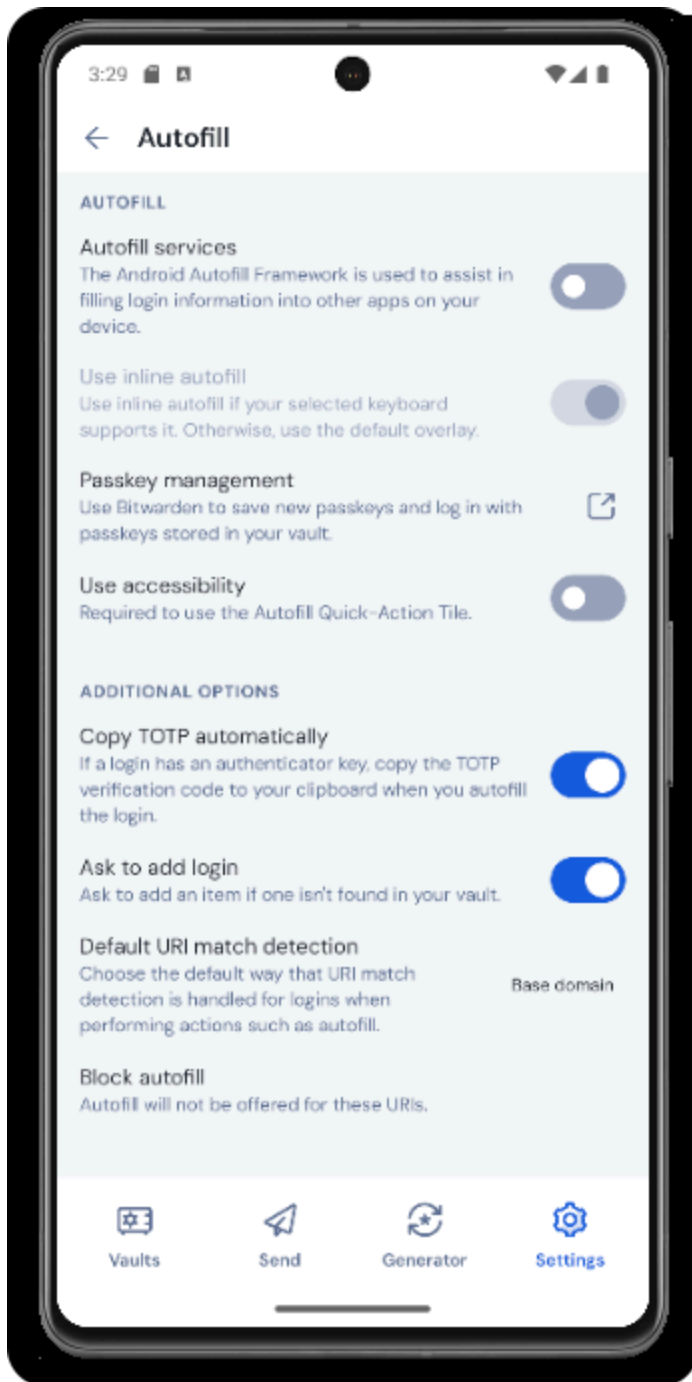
3:29

Autofill

AUTOFILL

Autofill services
The Android Autofill Framework is used to assist in filling login information into other apps on your device.

Use inline autofill
Use inline autofill if your selected keyboard supports it. Otherwise, use the default overlay.

Passkey management
Use Bitwarden to save new passkeys and log in with passkeys stored in your vault.

Use accessibility
Required to use the Autofill Quick-Action Tile.

ADDITIONAL OPTIONS

Copy TOTP automatically
If a login has an authenticator key, copy the TOTP verification code to your clipboard when you autofill the login.

Ask to add login
Ask to add an item if one isn't found in your vault.

Default URI match detection
Choose the default way that URI match detection is handled for logins when performing actions such as autofill.

Base domain

Block autofill
Autofill will not be offered for these URIs.

Vaults

Send

Generator

Settings